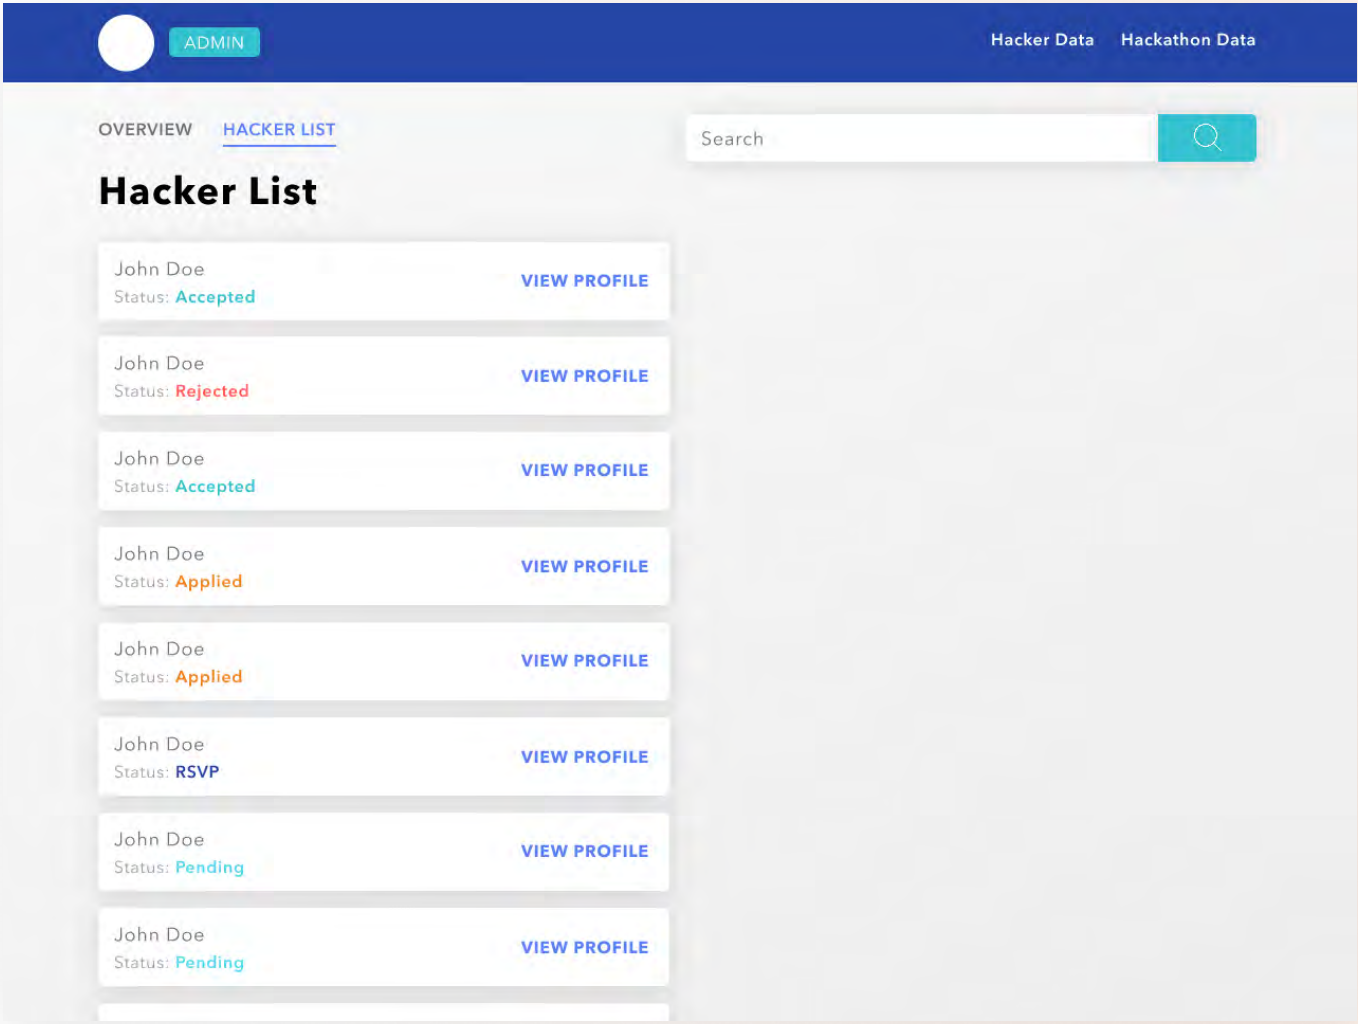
ADMIN

Hacker Data Hackathon Data

OVERVIEW HACKER LIST

Search

Hacker List

John Doe
Status: Accepted
VIEW PROFILE

John Doe
Status: Rejected
VIEW PROFILE

John Doe
Status: Accepted
VIEW PROFILE

John Doe
Status: Applied
VIEW PROFILE

John Doe
Status: Applied
VIEW PROFILE

John Doe
Status: RSVP
VIEW PROFILE

John Doe
Status: Pending
VIEW PROFILE

John Doe
Status: Pending
VIEW PROFILE